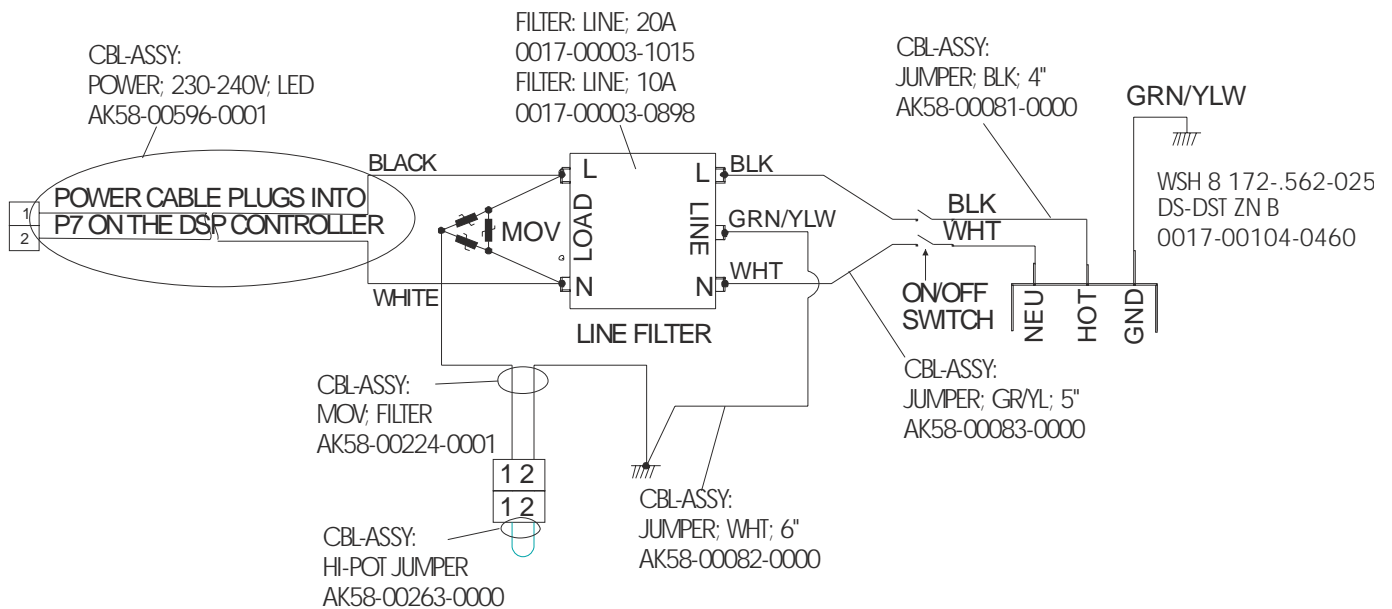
CBL-ASSY:
POWER; 230-240V; LED
AK58-00596-0001

FILTER: LINE; 20A
0017-00003-1015
FILTER: LINE; 10A
0017-00003-0898

CBL-ASSY:
JUMPER; BLK; 4"
AK58-00081-0000

GRN/YLW

WSH 8 172-.562-025
DS-DST ZN B
0017-00104-0460

BLACK

L

L

BLK

1
2

POWER CABLE PLUGS INTO
P7 ON THE DSP CONTROLLER

MOV

LOAD

LINE

GRN/YLW

BLK
WHT

N

N

WHT

WHITE

ON/OFF
SWITCH

NEU

HOT

GND

LINE FILTER

CBL-ASSY:
MOV; FILTER
AK58-00224-0001

CBL-ASSY:
JUMPER; GR/YL; 5"
AK58-00083-0000

1 2
1 2

CBL-ASSY:
JUMPER; WHT; 6"
AK58-00082-0000

CBL-ASSY:
HI-POT JUMPER
AK58-00263-0000